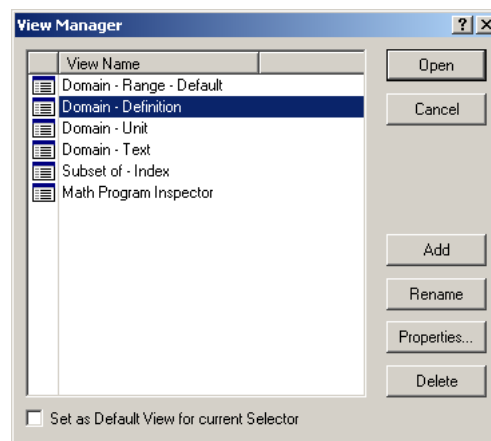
View Manager

?
X

View Name

Domain - Range - Default
Domain - Definition
Domain - Unit
Domain - Text
Subset of - Index
Math Program Inspector

Open
Cancel
Add
Rename
Properties...
Delete

Set as Default View for current Selector